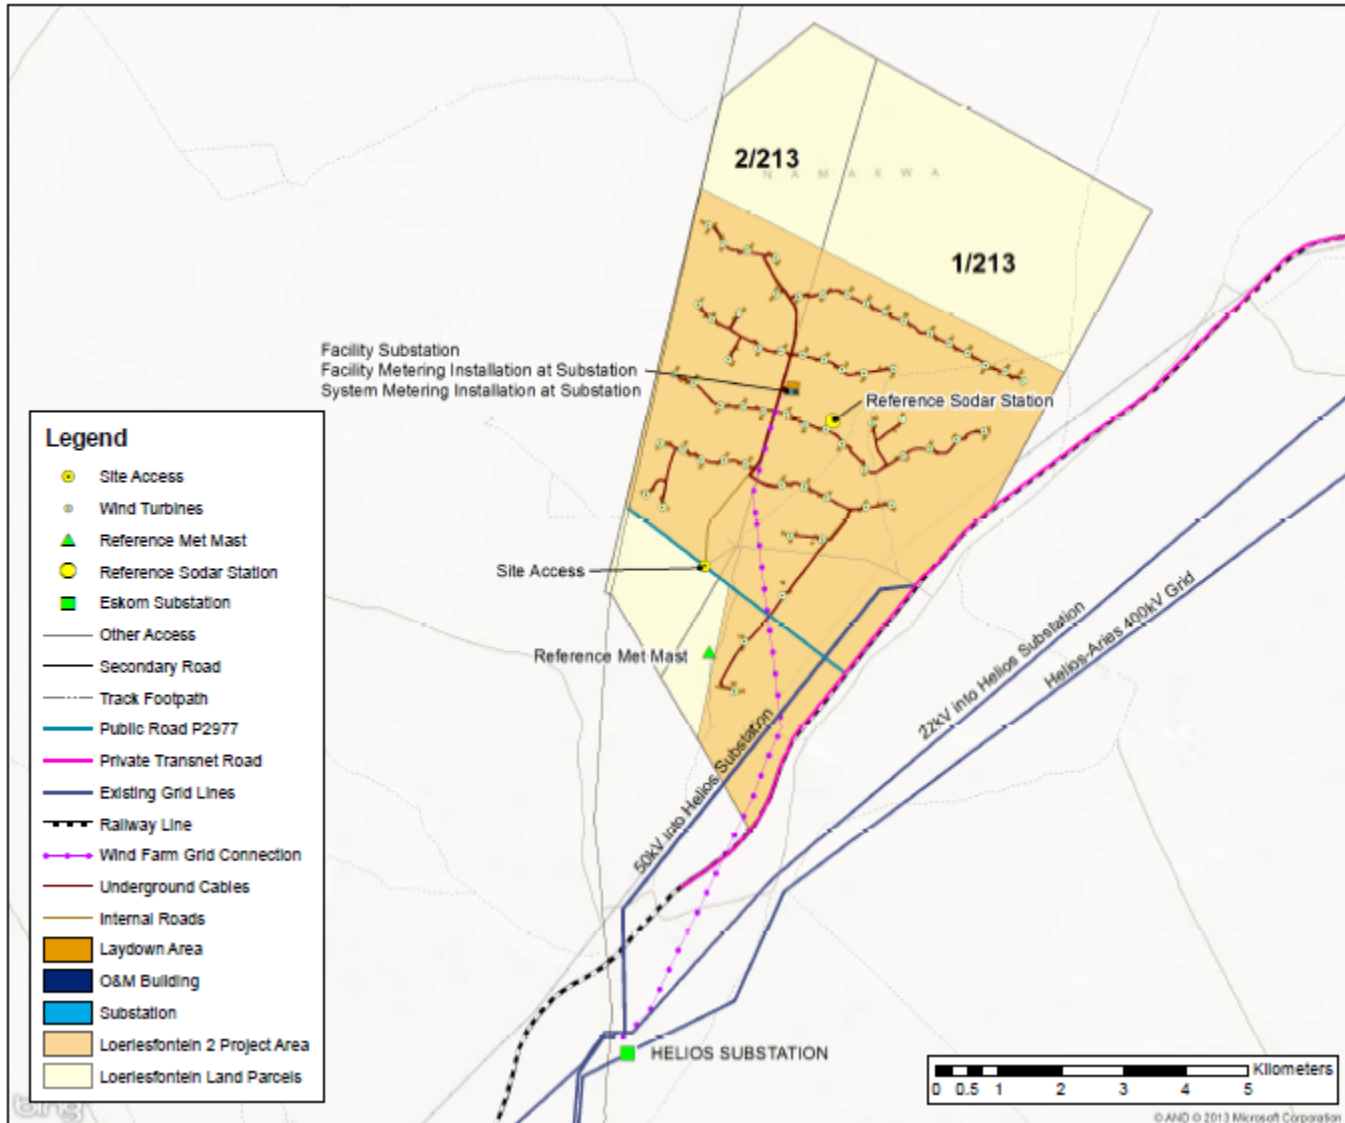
2/213
N A M A K W A
1/213

Facility Substation
Facility Metering Installation at Substation
System Metering Installation at Substation

Reference Sodar Station

Site Access

Reference Met Mast

50kV into Helios Substation

22kV into Helios Substation

Helios-Aries 400kV Grid

HELIOS SUBSTATION

Legend
Site Access
Wind Turbines
Reference Met Mast
Reference Sodar Station
Eskom Substation
Other Access
Secondary Road
Track Footpath
Public Road P2977
Private Transnet Road
Existing Grid Lines
Railway Line
Wind Farm Grid Connection
Underground Cables
Internal Roads
Laydown Area
O&M Building
Substation
Loeriesfontein 2 Project Area
Loeriesfontein Land Parcels

Kilometers
0 0.5 1 2 3 4 5

bing

© AND © 2013 Microsoft Corporation